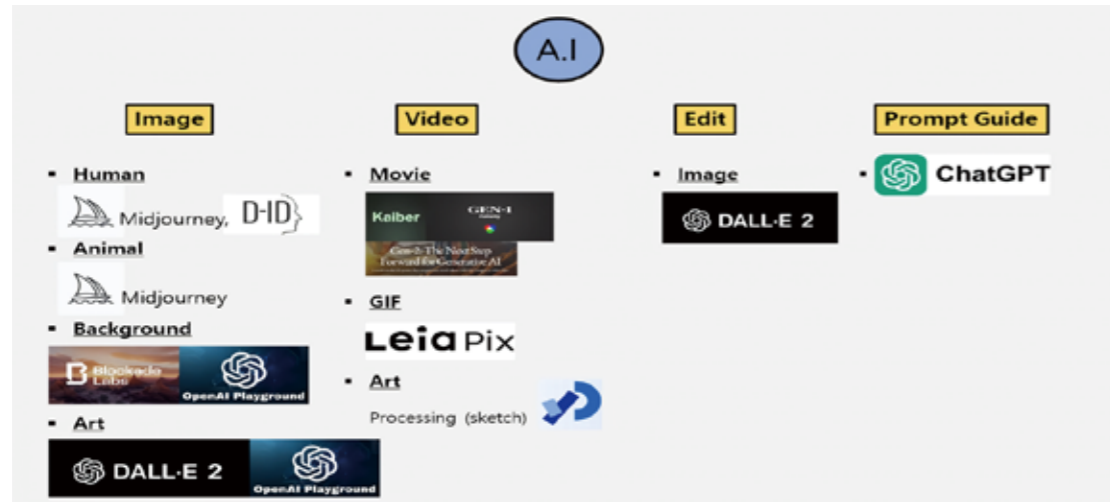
A.I

Image

- Human

Midjourney, D-ID

- Animal

Midjourney

- Background

Blockade Labs

OpenAI Playground

- Art

DALL·E 2

OpenAI Playground

Video

- Movie

Kaiber

GEN-1

Gen-1: The Next Step Forward for Generative AI

- GIF

Leia Pix

- Art

Processing (sketch)

Edit

- Image

DALL·E 2

Prompt Guide

- ChatGPT